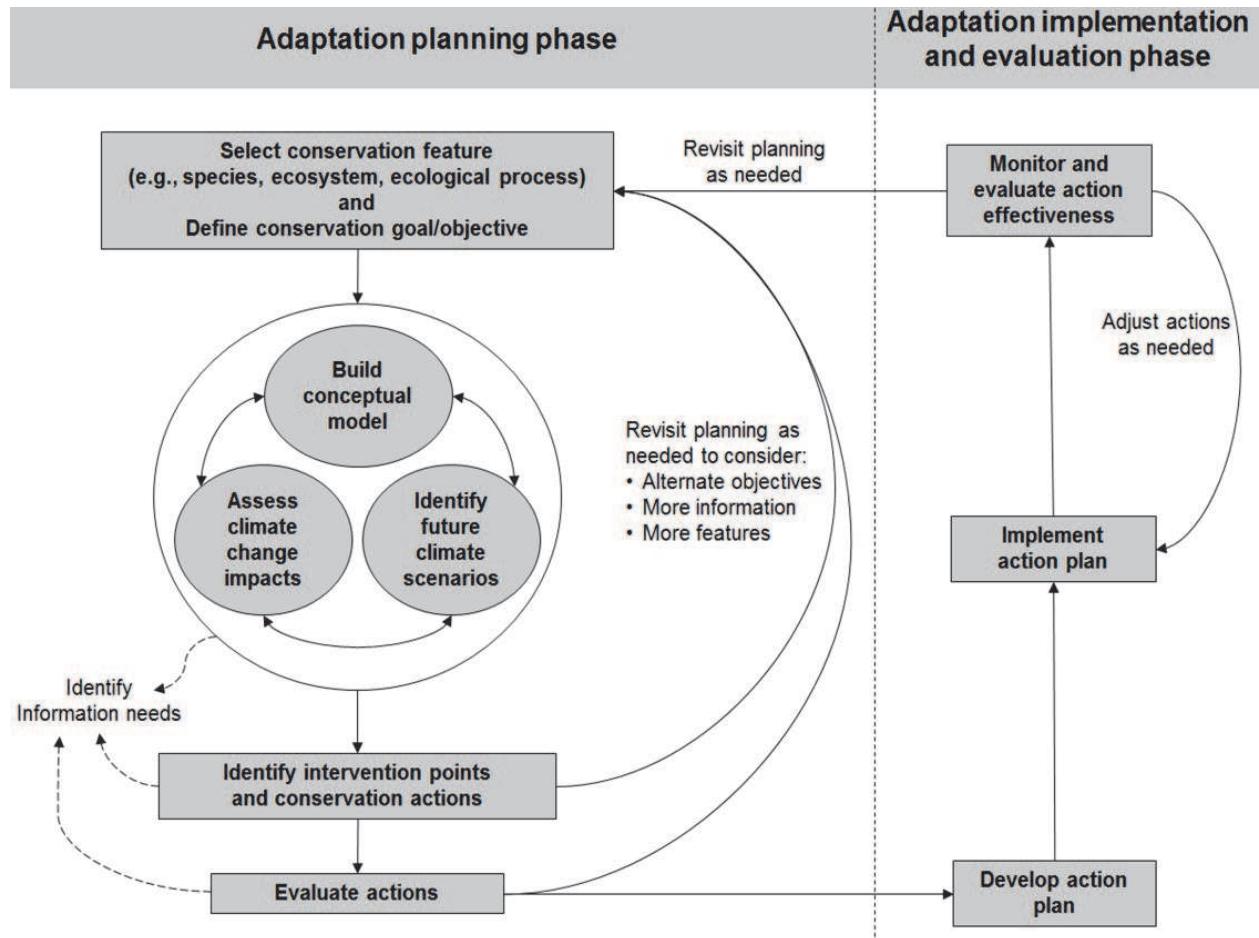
Adaptation planning phase

Adaptation implementation and evaluation phase

Select conservation feature (e.g., species, ecosystem, ecological process) and Define conservation goal/objective

Revisit planning as needed

Monitor and evaluate action effectiveness

Adjust actions as needed

Build conceptual model

Assess climate change impacts

Identify future climate scenarios

Revisit planning as needed to consider:
• Alternate objectives
• More information
• More features

Implement action plan

Identify Information needs

Identify intervention points and conservation actions

Evaluate actions

Develop action plan